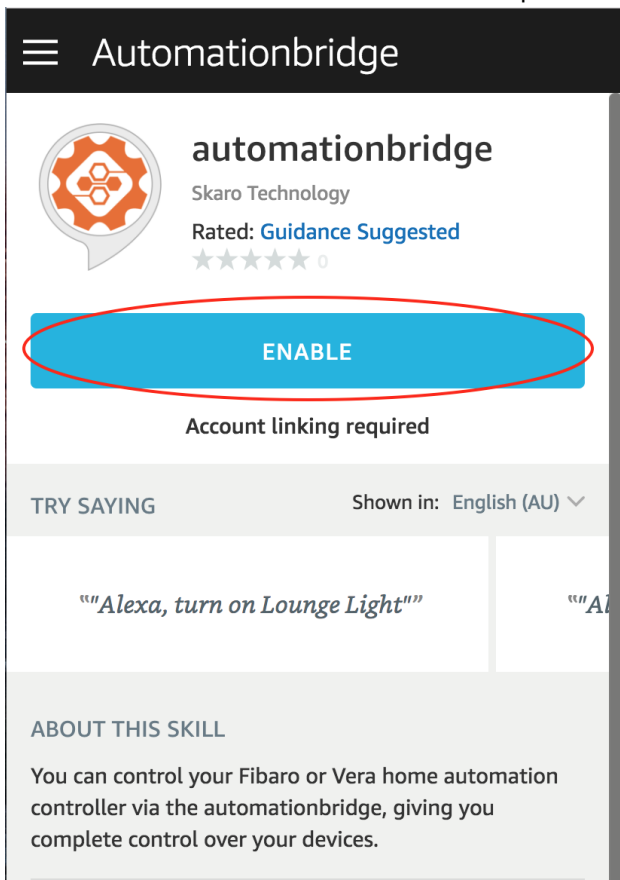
Automationbridge

automationbridge

Skaro Technology

Rated: Guidance Suggested

0

ENABLE

Account linking required

TRY SAYING

Shown in: English (AU)

“"Alexa, turn on Lounge Light"”

“"Al

ABOUT THIS SKILL

You can control your Fibaro or Vera home automation controller via the automationbridge, giving you complete control over your devices.